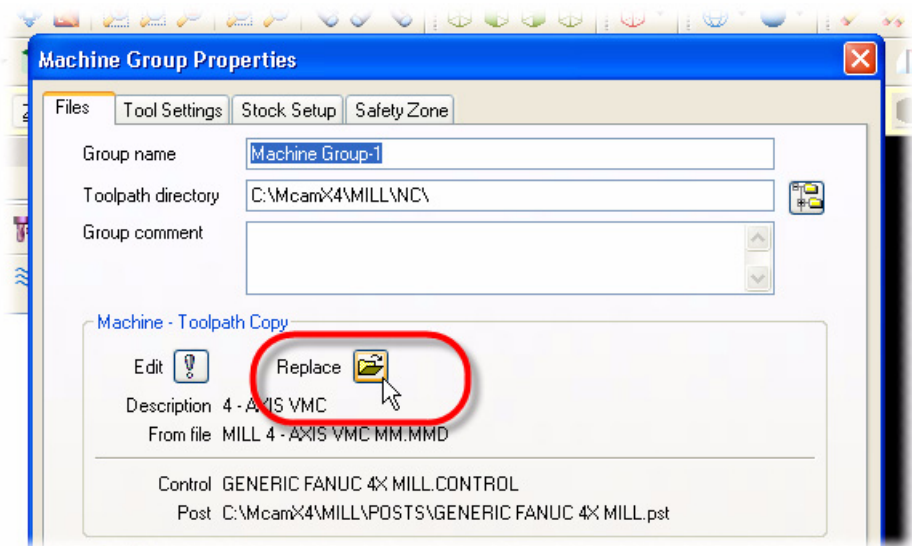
Machine Group Properties

Files | Tool Settings | Stock Setup | Safety Zone

Group name Machine Group-1

Toolpath directory C:\McamX4\MILL\NC\

Group comment

Machine - Toolpath Copy

Edit

Replace

Description 4 - AXIS VMC

From file MILL 4 - AXIS VMC MM.MMD

Control GENERIC FANUC 4X MILL.CONTROL

Post C:\McamX4\MILL\POSTS\GENERIC FANUC 4X MILL.pst